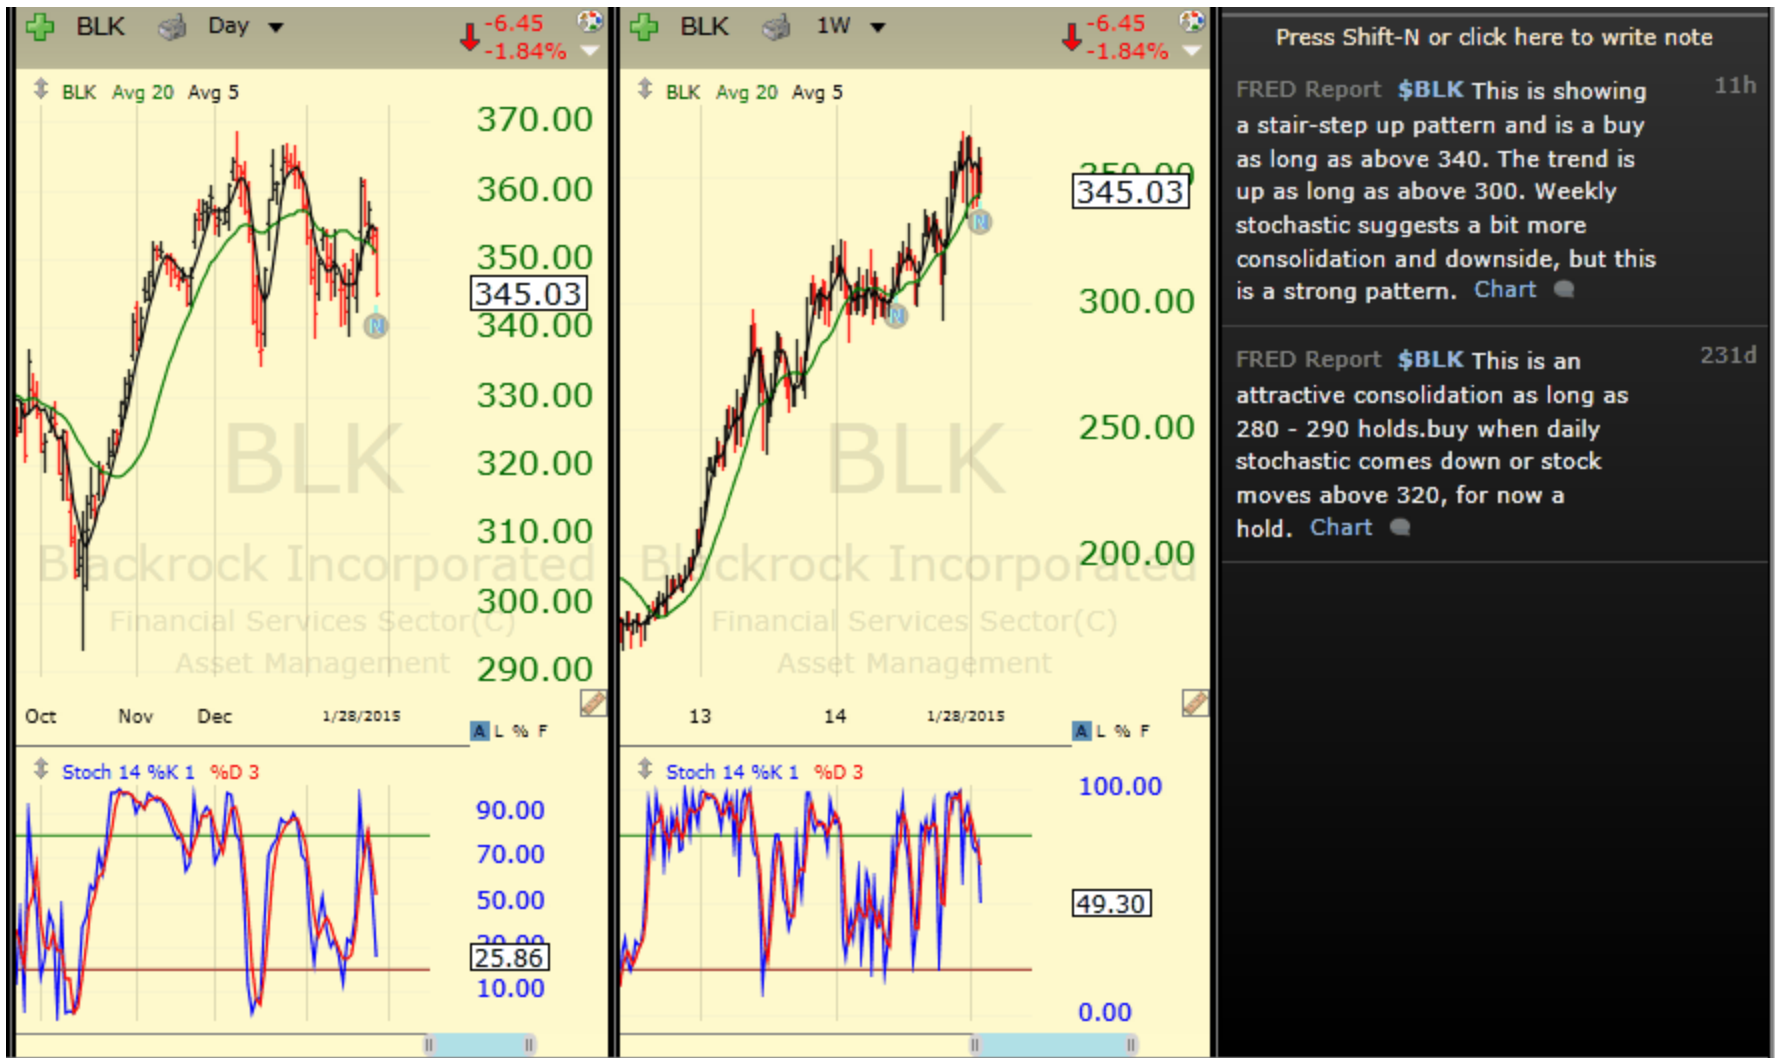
BLK Day -6.45 -1.84%

BLK Avg 20 Avg 5

370.00
360.00
350.00
345.03
340.00
330.00
320.00
310.00
300.00
290.00

BLK
Blackrock Incorporated
Financial Services Sector(C)
Asset Management

Oct Nov Dec 1/28/2015

A L % F

Stoch 14 %K 1 %D 3

90.00
70.00
50.00
25.86
10.00

BLK 1W -6.45 -1.84%

BLK Avg 20 Avg 5

345.03
300.00
250.00
200.00

BLK
Blackrock Incorporated
Financial Services Sector(C)
Asset Management

13 14 1/28/2015

A L % F

Stoch 14 %K 1 %D 3

100.00
49.30
0.00

Press Shift-N or click here to write note

FRED Report $BLK This is showing a stair-step up pattern and is a buy as long as above 340. The trend is up as long as above 300. Weekly stochastic suggests a bit more consolidation and downside, but this is a strong pattern. Chart 11h

FRED Report $BLK This is an attractive consolidation as long as 280 - 290 holds.buy when daily stochastic comes down or stock moves above 320, for now a hold. Chart 231d